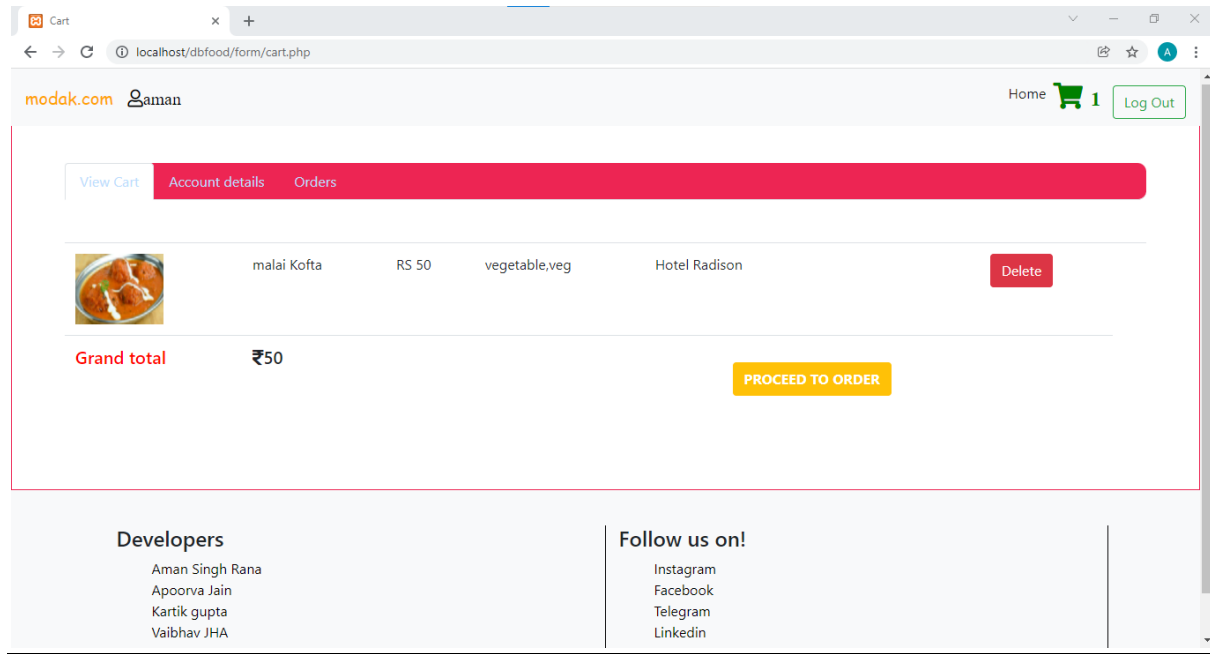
Cart
localhost/dbfood/form/cart.php

modak.com aman

Home 1 Log Out

View Cart Account details Orders

| | malai Kofta | RS 50 | vegetable,veg | Hotel Radison | Delete |
|---|---|---|---|---|---|

Grand total ₹50

PROCEED TO ORDER

Developers
Aman Singh Rana
Apoorva Jain
Kartik gupta
Vaibhav JHA

Follow us on!
Instagram
Facebook
Telegram
Linkedin